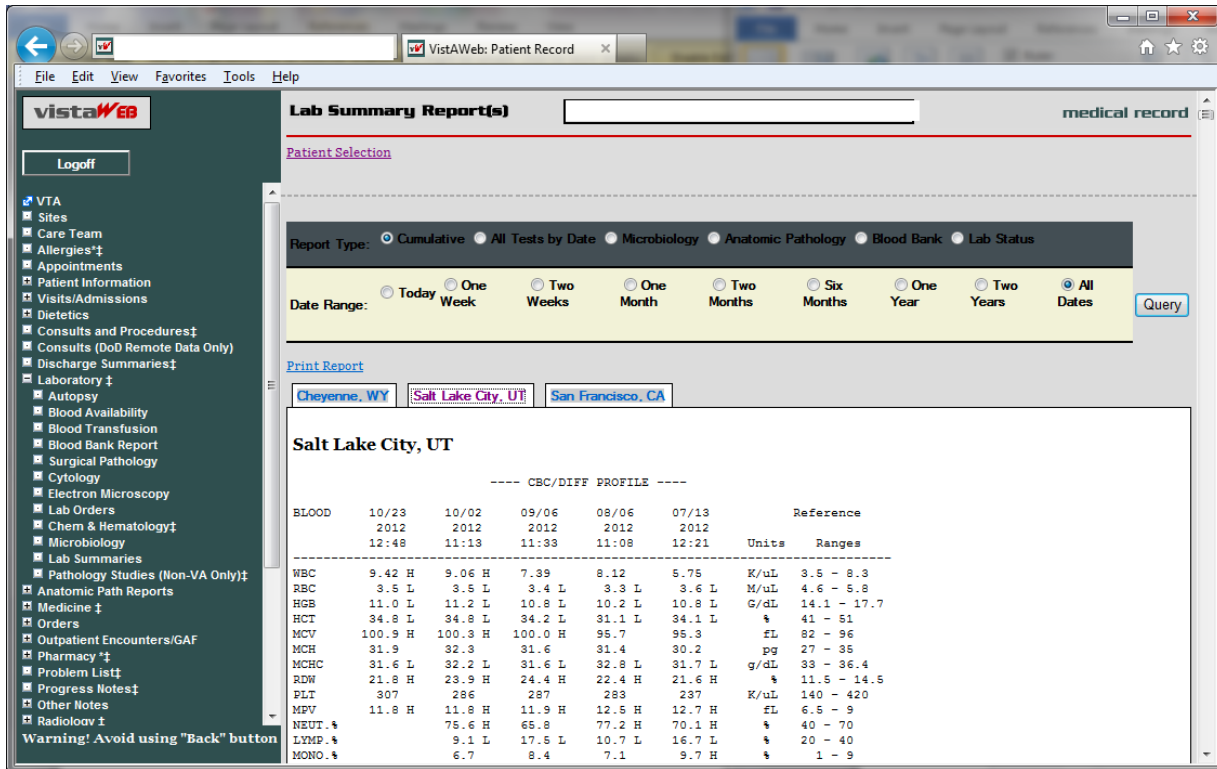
VistAWeb: Patient Record

File Edit View Favorites Tools Help

vistaWEB

Logoff

VTA
Sites
Care Team
Allergies*‡
Appointments
Patient Information
Visits/Admissions
Dietetics
Consults and Procedures‡
Consults (DoD Remote Data Only)
Discharge Summaries‡
Laboratory ‡
Autopsy
Blood Availability
Blood Transfusion
Blood Bank Report
Surgical Pathology
Cytology
Electron Microscopy
Lab Orders
Chem & Hematology‡
Microbiology
Lab Summaries
Pathology Studies (Non-VA Only)‡
Anatomic Path Reports
Medicine ‡
Orders
Outpatient Encounters/GAF
Pharmacy *‡
Problem List‡
Progress Notes‡
Other Notes
Radiology ‡
Warning! Avoid using "Back" button

Lab Summary Report(s)

medical record

Patient Selection

Report Type: Cumulative All Tests by Date Microbiology Anatomic Pathology Blood Bank Lab Status

Date Range: Today One Week Two Weeks One Month Two Months Six Months One Year Two Years All Dates

Query

Print Report

Cheyenne, WY | Salt Lake City, UT | San Francisco, CA

Salt Lake City, UT

---- CBC/DIFF PROFILE ----

| BLOOD | 10/23 2012 12:48 | 10/02 2012 11:13 | 09/06 2012 11:33 | 08/06 2012 11:08 | 07/13 2012 12:21 | Units | Reference Ranges |
|---|---|---|---|---|---|---|---|
| WBC | 9.42 H | 9.06 H | 7.39 | 8.12 | 5.75 | K/uL | 3.5 - 8.3 |
| RBC | 3.5 L | 3.5 L | 3.4 L | 3.3 L | 3.6 L | M/uL | 4.6 - 5.8 |
| HGB | 11.0 L | 11.2 L | 10.8 L | 10.2 L | 10.8 L | G/dL | 14.1 - 17.7 |
| HCT | 34.8 L | 34.8 L | 34.2 L | 31.1 L | 34.1 L | % | 41 - 51 |
| MCV | 100.9 H | 100.3 H | 100.0 H | 95.7 | 95.3 | fL | 82 - 96 |
| MCH | 31.9 | 32.3 | 31.6 | 31.4 | 30.2 | pg | 27 - 35 |
| MCHC | 31.6 L | 32.2 L | 31.6 L | 32.8 L | 31.7 L | g/dL | 33 - 36.4 |
| RDW | 21.8 H | 23.9 H | 24.4 H | 22.4 H | 21.6 H | % | 11.5 - 14.5 |
| PLT | 307 | 286 | 287 | 283 | 237 | K/uL | 140 - 420 |
| MPV | 11.8 H | 11.8 H | 11.9 H | 12.5 H | 12.7 H | fL | 6.5 - 9 |
| NEUT.% | | 75.6 H | 65.8 | 77.2 H | 70.1 H | % | 40 - 70 |
| LYMP.% | | 9.1 L | 17.5 L | 10.7 L | 16.7 L | % | 20 - 40 |
| MONO.% | | 6.7 | 8.4 | 7.1 | 9.7 H | % | 1 - 9 |